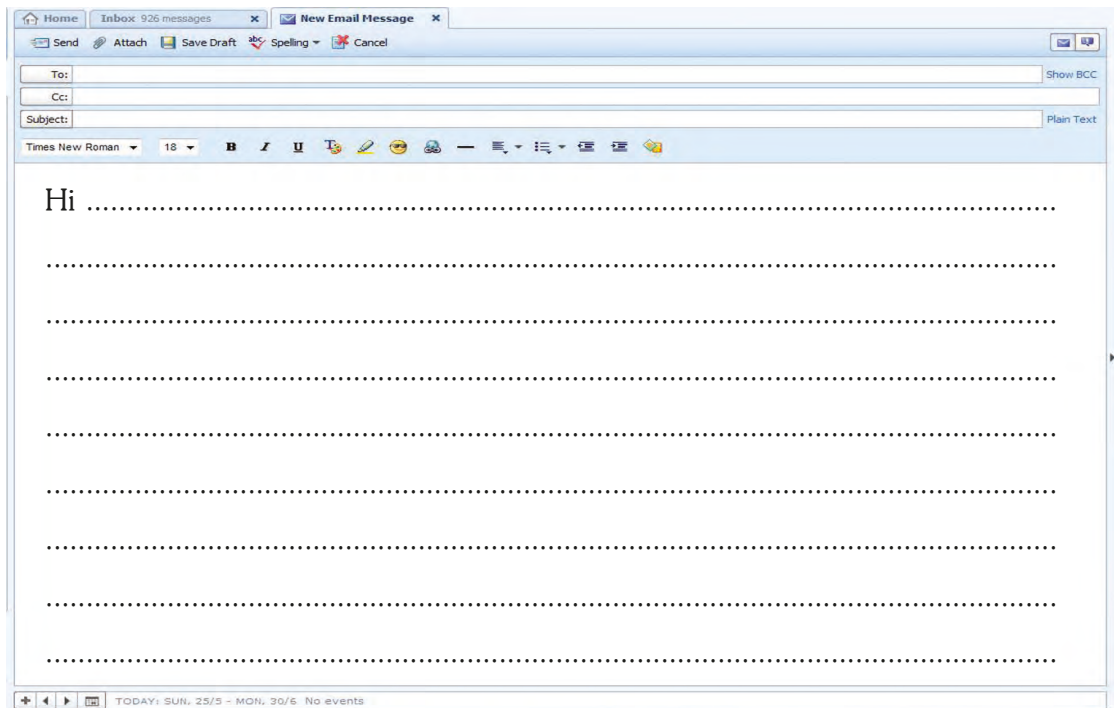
Home Inbox 926 messages × New Email Message ×

Send Attach Save Draft Spelling Cancel

To: Show BCC

Cc:

Subject: Plain Text

Times New Roman 18 B I U

Hi ..........................................................................................

..........................................................................................

..........................................................................................

..........................................................................................

..........................................................................................

..........................................................................................

..........................................................................................

..........................................................................................

..........................................................................................

TODAY: SUN, 25/5 - MON, 30/6 No events